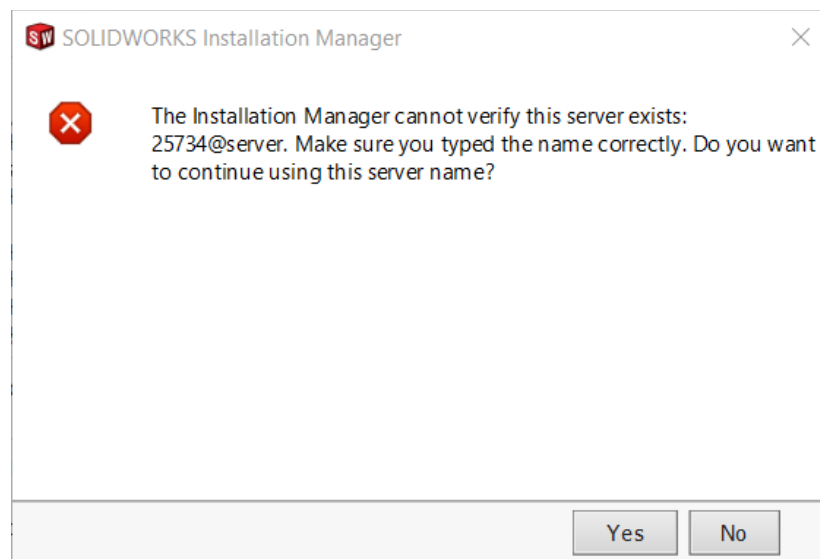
SW SOLIDWORKS Installation Manager

The Installation Manager cannot verify this server exists: 25734@server. Make sure you typed the name correctly. Do you want to continue using this server name?

Yes No